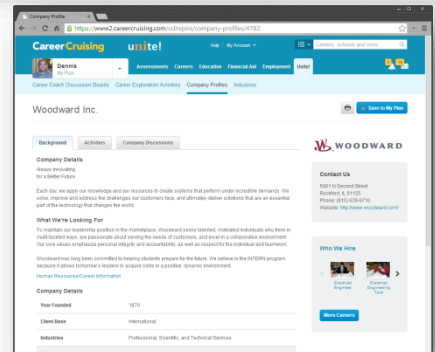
Company Profiles

https://www2.careercruising.com/cdinspire/company-profiles/4782

Career Cruising unite!

Help | My Account

Careers, schools and more

Dennis
My Plan

Assessments Careers Education Financial Aid Employment Unite!

Career Coach Discussion Boards Career Exploration Activities Company Profiles Industries

Woodward Inc.

Save to My Plan

Background Activities Company Discussions

Company Details

Always Innovating
for a Better Future

Each day, we apply our knowledge and our resources to create systems that perform under incredible demands. We solve, improve and address the challenges our customers face, and ultimately deliver solutions that are an essential part of the technology that changes the world.

What We're Looking For

To maintain our leadership position in the marketplace, Woodward seeks talented, motivated individuals who thrive in multi-faceted ways, are passionate about serving the needs of customers, and excel in a collaborative environment. Our core values emphasize personal integrity and accountability, as well as respect for the individual and teamwork.

Woodward has long been committed to helping students prepare for the future. We believe in the INTERN program because it allows tomorrow's leaders to acquire skills in a positive, dynamic environment.

Human Resources/Career Information

Company Details

| Year Founded | 1870 |
|---|---|
| Client Base | International |
| Industries | Professional, Scientific, and Technical Services |

WOODWARD

Contact Us

5001 N Second Street
Rockford, IL 61125
Phone: (815) 639-6710
Website: http://www.woodward.com/

Who We Hire

Electrical Engineer

Electrical Engineering Tech

More Careers